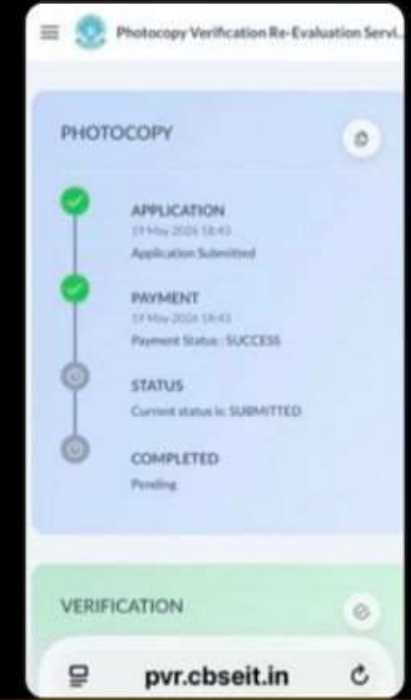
Photocopy Verification Re-Evaluation Servi...

PHOTOCOPY

APPLICATION
19 May 2024 18:43
Application Submitted

PAYMENT
19 May 2024 18:43
Payment Status : SUCCESS

STATUS
Current status is: SUBMITTED

COMPLETED
Pending

VERIFICATION

pvr.cbseit.in